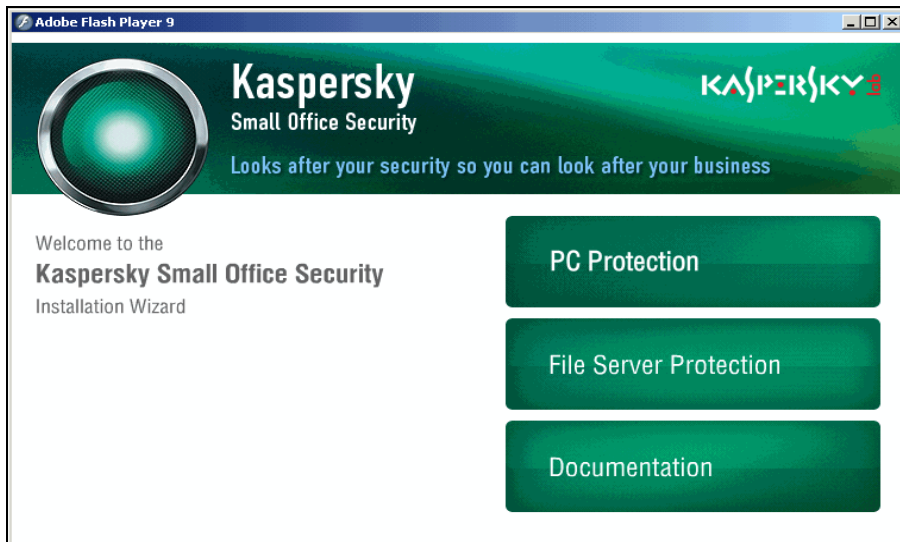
Adobe Flash Player 9

Kaspersky
Small Office Security

KASPERSKY lab

Looks after your security so you can look after your business

Welcome to the
Kaspersky Small Office Security
Installation Wizard

PC Protection

File Server Protection

Documentation